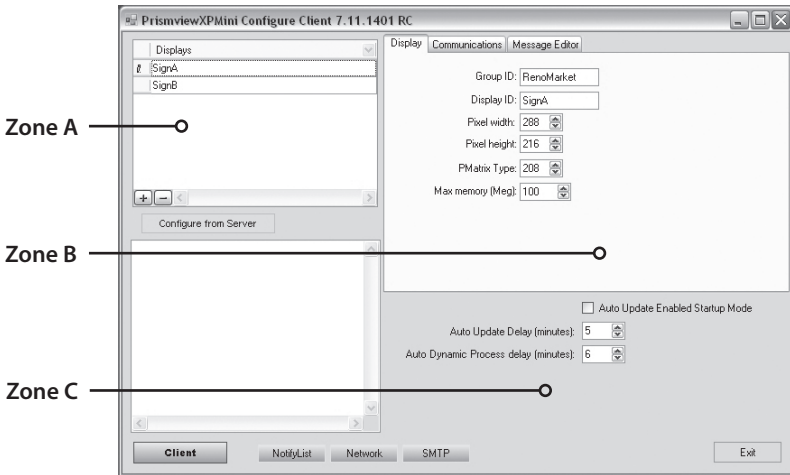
PrismviewXPMini Configure Client 7.11.1401 RC

Displays
SignA
SignB

Zone A

Configure from Server

Zone B

Zone C

Display | Communications | Message Editor

Group ID: RenoMarket
Display ID: SignA
Pixel width: 288
Pixel height: 216
PMatrix Type: 208
Max memory (Meg): 100

Auto Update Enabled Startup Mode
Auto Update Delay (minutes): 5
Auto Dynamic Process delay (minutes): 6

Client | NotifyList | Network | SMTP | Exit